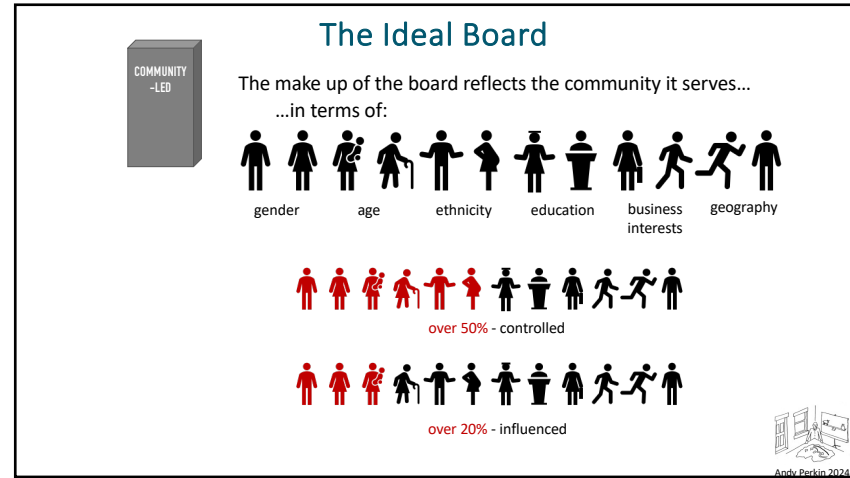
The Ideal Board

COMMUNITY -LED

The make up of the board reflects the community it serves…
…in terms of:

gender
age
ethnicity
education
business interests
geography

over 50% - controlled

over 20% - influenced

Andy Perkin 2024